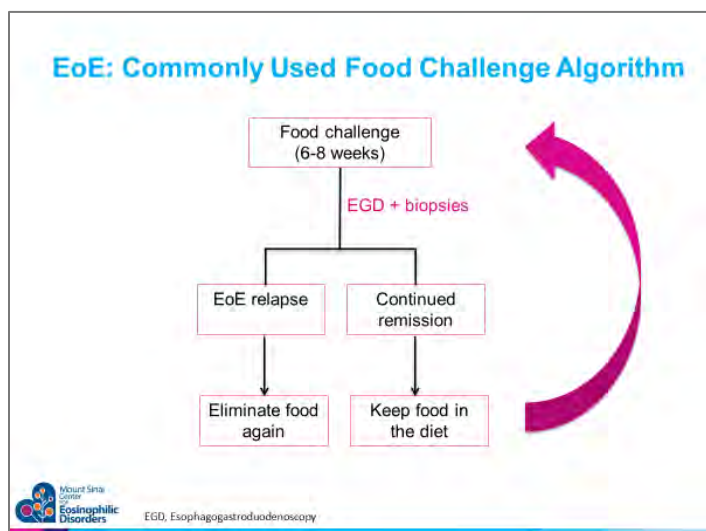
EoE: Commonly Used Food Challenge Algorithm

Food challenge (6-8 weeks)

EGD + biopsies

EoE relapse

Continued remission

Eliminate food again

Keep food in the diet

Mount Sinai Center for Eosinophilic Disorders

EGD, Esophagogastroduodenoscopy